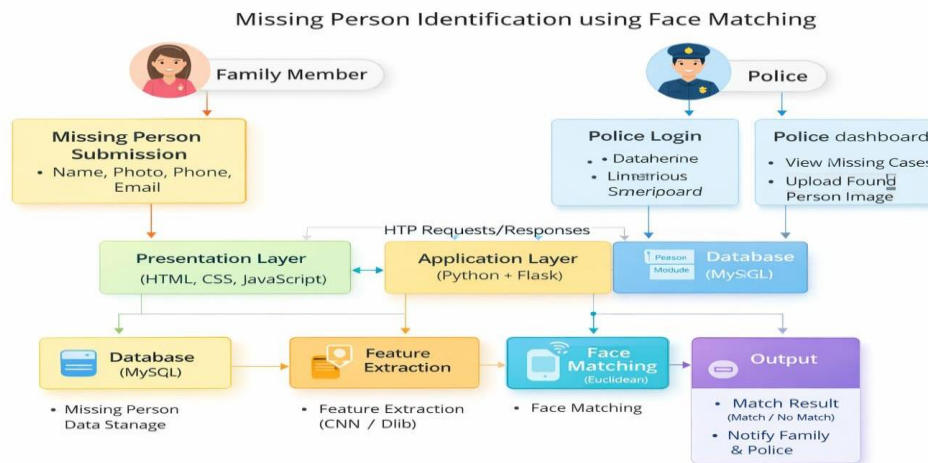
Missing Person Identification using Face Matching

Family Member

Police

Missing Person Submission
• Name, Photo, Phone, Email

Police Login
• Dataherine
• Linerrious Smeripoard

Police dashboard
• View Missing Cases
• Upload Found Person Image

HTP Requests/Responses

Presentation Layer
(HTML, CSS, JavaScript)

Application Layer
(Python + Flask)

Peason Module

Database
(MySGL)

Database
(MySQL)

Feature Extraction

Face Matching
(Euclidean)

Output

• Missing Person Data Stanage

• Feature Extraction (CNN / Dlib)

• Face Matching

• Match Result (Match / No Match)
• Notify Family & Police